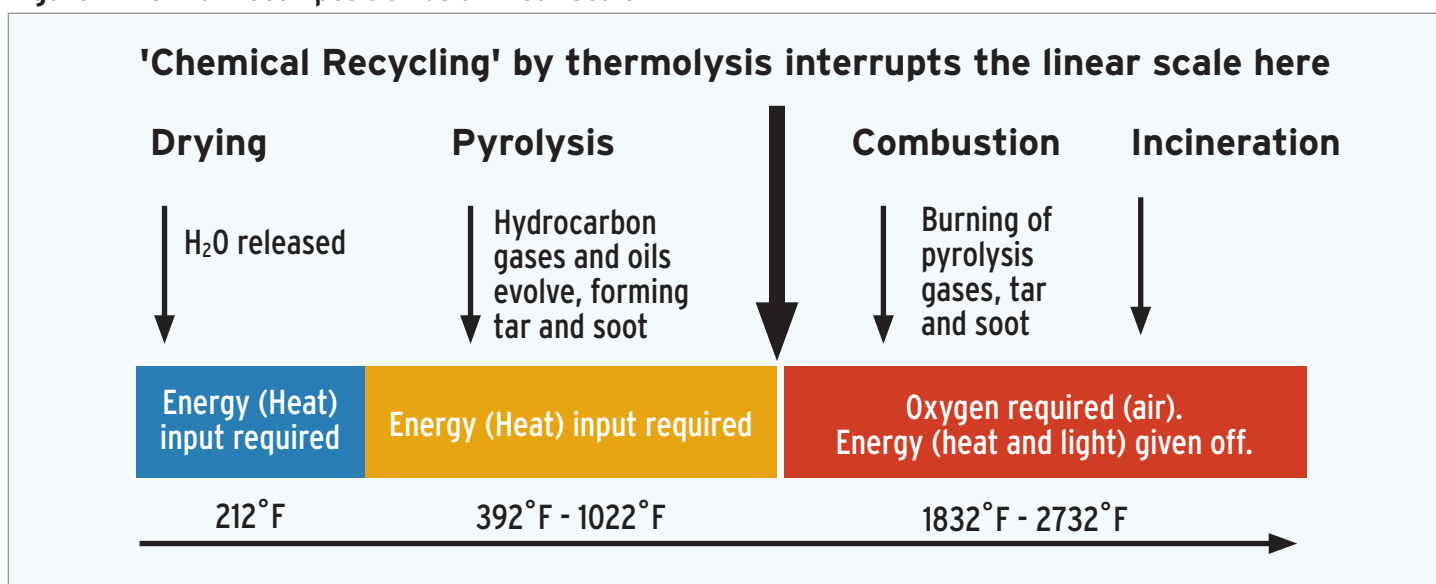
'Chemical Recycling' by thermolysis interrupts the linear scale here

Drying

$H_2O$ released

Pyrolysis

Hydrocarbon gases and oils evolve, forming tar and soot

Combustion

Burning of pyrolysis gases, tar and soot

Incineration

Energy (Heat) input required

Energy (Heat) input required

Oxygen required (air). Energy (heat and light) given off.

212˚F

392˚F - 1022˚F

1832˚F - 2732˚F